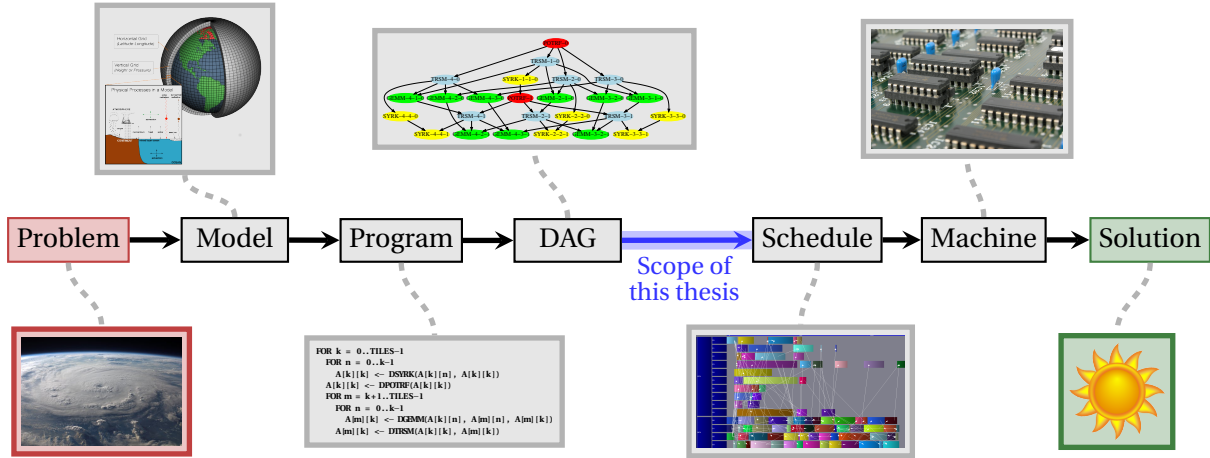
Horizontal Grid (Latitude-Longitude)

Vertical Grid (Height or Pressure)

Physical Processes in a Model

POTRF
TRSM-1-0
TRSM-4-0
SYRK-1-1-0
TRSM-2-0
TRSM-3-0
GEMM-4-1-0
GEMM-4-2-0
GEMM-4-3-0
POTRF
GEMM-2-1-0
GEMM-3-2-0
GEMM-3-1-0
SYRK-4-4-0
TRSM-4-1
TRSM-2-1
SYRK-2-2-0
TRSM-3-1
SYRK-3-3-0
SYRK-4-4-1
GEMM-4-2-1
GEMM-4-3-1
SYRK-2-2-1
GEMM-3-2-1
SYRK-3-3-1

Problem → Model → Program → DAG → Schedule → Machine → Solution

Scope of this thesis

FOR k = 0..TILES−1
FOR n = 0..k−1
A[k][k] ← DSYRK(A[k][n], A[k][k])
A[k][k] ← DPOTRF(A[k][k])
FOR m = k+1..TILES−1
FOR n = 0..k−1
A[m][k] ← DGEMM(A[k][n], A[m][n], A[m][k])
A[m][k] ← DTRSM(A[k][k], A[m][k])